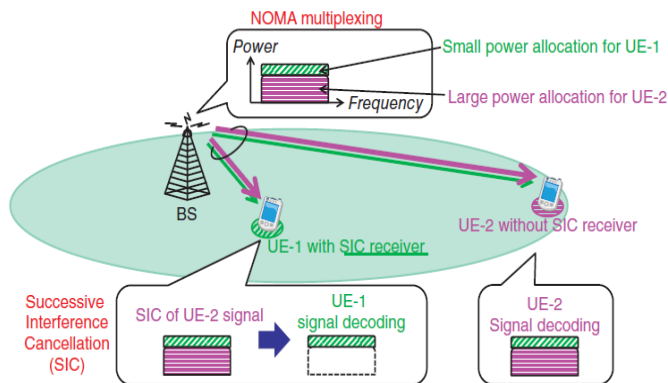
NOMA multiplexing

Power

Frequency

Small power allocation for UE-1

Large power allocation for UE-2

BS

UE-1 with SIC receiver

UE-2 without SIC receiver

Successive Interference Cancellation (SIC)

SIC of UE-2 signal

UE-1 signal decoding

UE-2 Signal decoding